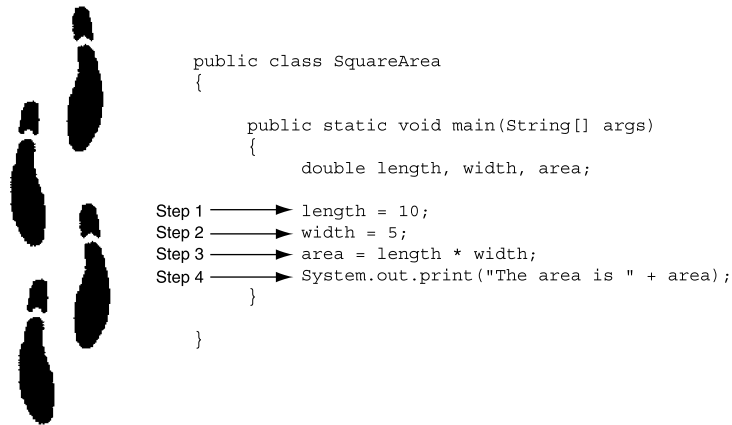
public class SquareArea
{

public static void main(String[] args)
{
double length, width, area;

Step 1 length = 10;
Step 2 width = 5;
Step 3 area = length * width;
Step 4 System.out.print("The area is " + area);
}

}